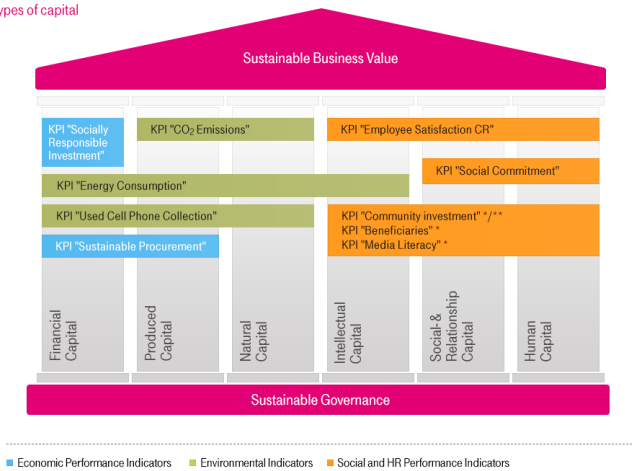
ypes of capital

Sustainable Business Value

KPI "Socially Responsible Investment"

KPI "CO$_2$ Emissions"

KPI "Employee Satisfaction CR"

KPI "Social Commitment"

KPI "Energy Consumption"

KPI "Used Cell Phone Collection"

KPI "Community investment" */**
KPI "Beneficiaries" *
KPI "Media Literacy" *

KPI "Sustainable Procurement"

Financial Capital

Produced Capital

Natural Capital

Intellectual Capital

Social- & Relationship Capital

Human Capital

Sustainable Governance

Economic Performance Indicators

Environmental Indicators

Social and HR Performance Indicators